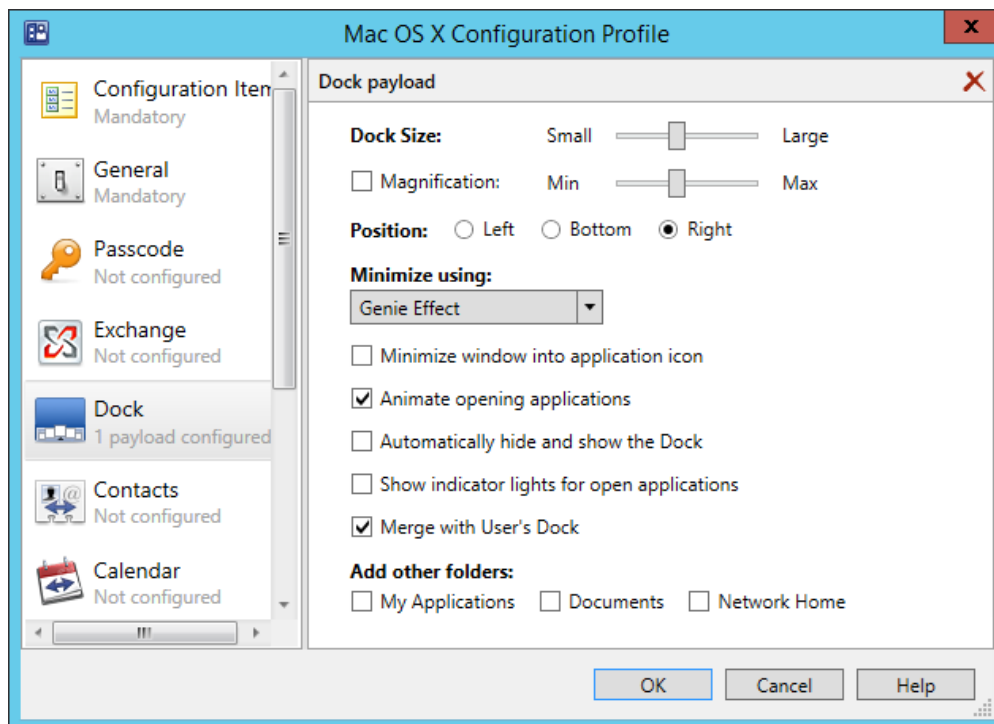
Mac OS X Configuration Profile

Configuration Item
Mandatory

General
Mandatory

Passcode
Not configured

Exchange
Not configured

Dock
1 payload configured

Contacts
Not configured

Calendar
Not configured

Dock payload

Dock Size: Small Large

Magnification: Min Max

Position: Left Bottom Right

Minimize using:

Genie Effect

Minimize window into application icon

Animate opening applications

Automatically hide and show the Dock

Show indicator lights for open applications

Merge with User's Dock

Add other folders:

My Applications Documents Network Home

OK Cancel Help